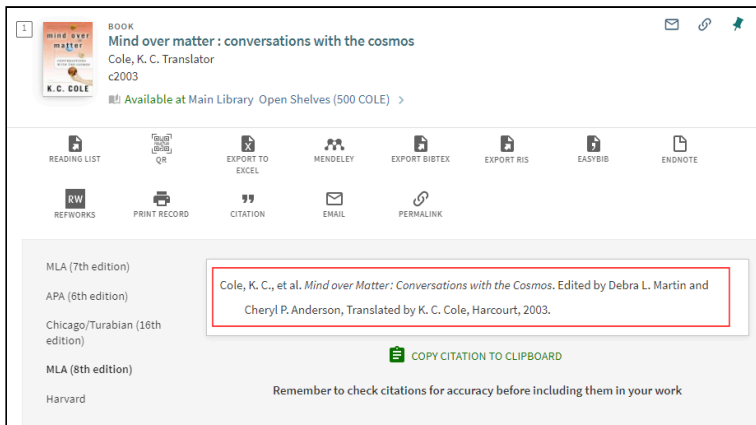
1

mind over matter
K. C. COLE

BOOK
Mind over matter : conversations with the cosmos
Cole, K. C. Translator
c2003
Available at Main Library Open Shelves (500 COLE) >

READING LIST
QR
EXPORT TO EXCEL
MENDELEY
EXPORT BIBTEX
EXPORT RIS
EASYBIB
ENDNOTE
RW
REFWORKS
PRINT RECORD
CITATION
EMAIL
PERMALINK

MLA (7th edition)
APA (6th edition)
Chicago/Turabian (16th edition)
MLA (8th edition)
Harvard

Cole, K. C., et al. *Mind over Matter: Conversations with the Cosmos*. Edited by Debra L. Martin and Cheryl P. Anderson, Translated by K. C. Cole, Harcourt, 2003.

COPY CITATION TO CLIPBOARD

Remember to check citations for accuracy before including them in your work